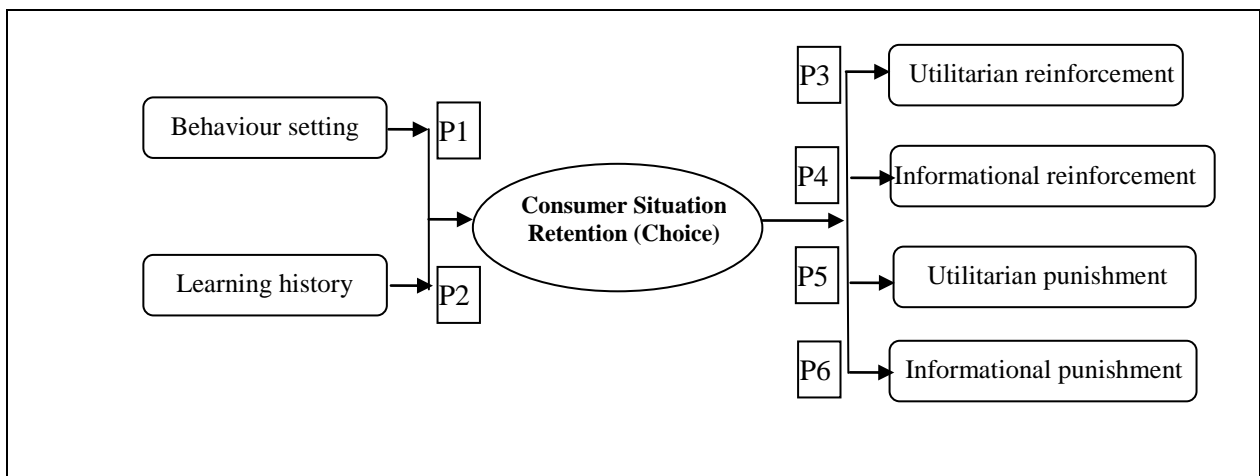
Behaviour setting

P1

Learning history

P2

Consumer Situation Retention (Choice)

P3

Utilitarian reinforcement

P4

Informational reinforcement

P5

Utilitarian punishment

P6

Informational punishment